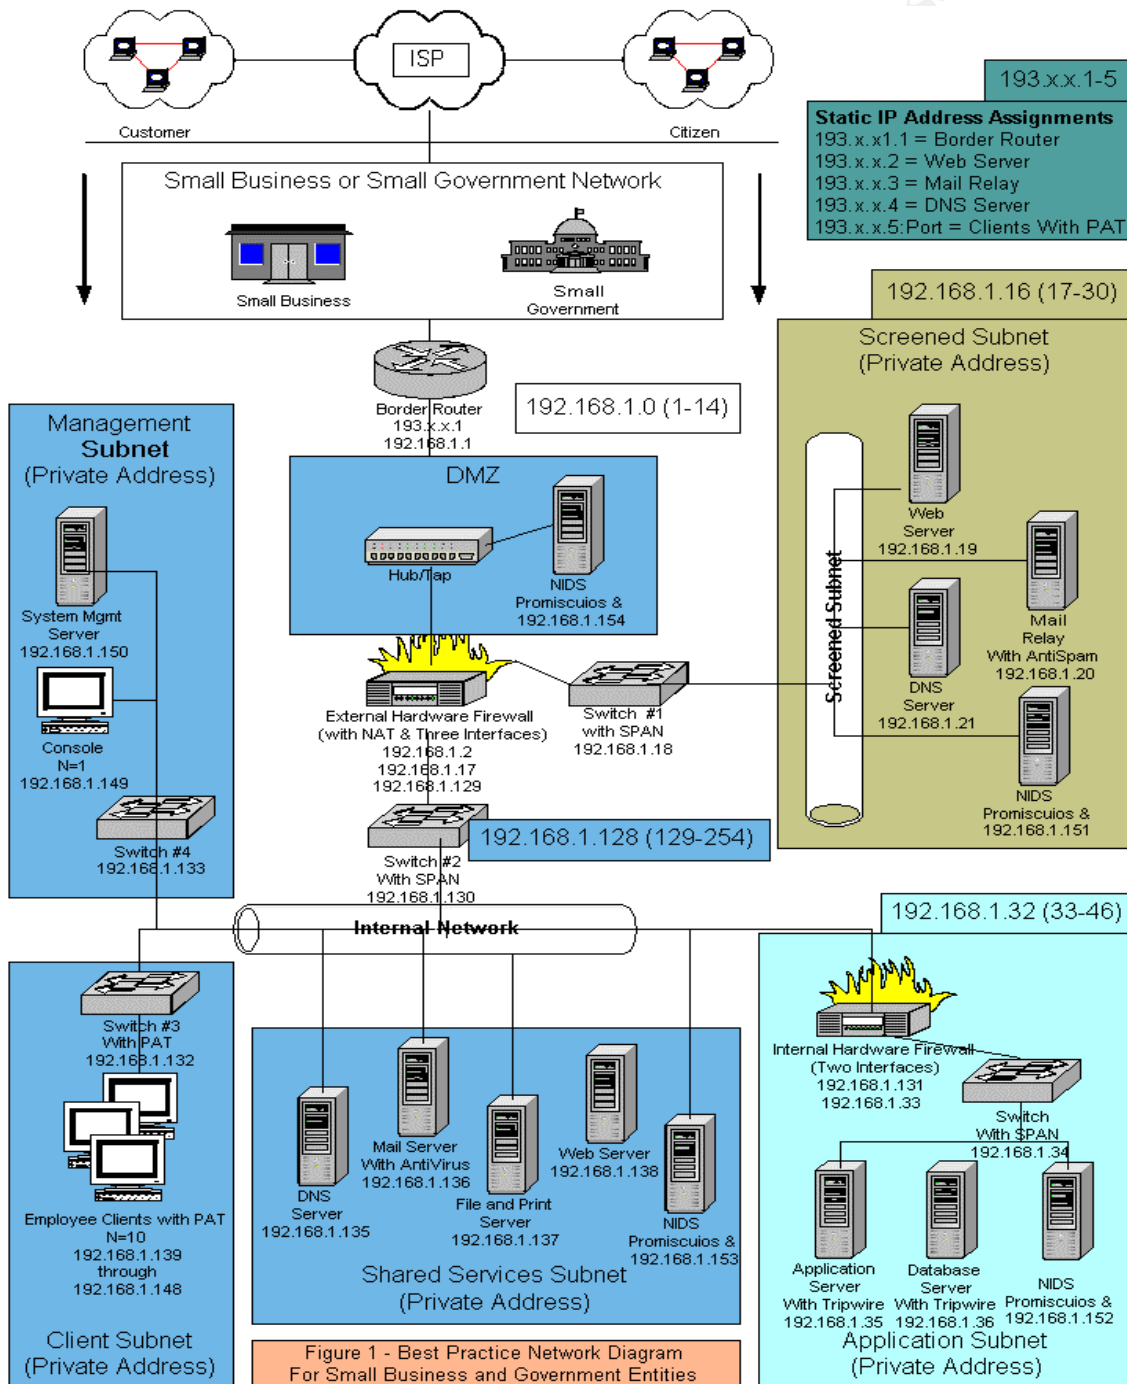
ISP

Customer

Citizen

193.x.x.1-5

Static IP Address Assignments
193.x.x1.1 = Border Router
193.x.x.2 = Web Server
193.x.x.3 = Mail Relay
193.x.x.4 = DNS Server
193.x.x.5:Port = Clients With PAT

Small Business or Small Government Network

Small Business

Small Government

192.168.1.16 (17-30)

Screened Subnet
(Private Address)

Border Router
193.x.x.1
192.168.1.1

192.168.1.0 (1-14)

Management Subnet
(Private Address)

DMZ

Hub/Tap

NIDS
Promiscuios &
192.168.1.154

System Mgmt
Server
192.168.1.150

Console
N=1
192.168.1.149

External Hardware Firewall
(with NAT & Three Interfaces)
192.168.1.2
192.168.1.17
192.168.1.129

Switch #1
with SPAN
192.168.1.18

Screened Subnet

Web
Server
192.168.1.19

Mail
Relay
With AntiSpam
192.168.1.20

DNS
Server
192.168.1.21

NIDS
Promiscuios &
192.168.1.151

Switch #4
192.168.1.133

Switch #2
With SPAN
192.168.1.130

192.168.1.128 (129-254)

192.168.1.32 (33-46)

Internal Network

Switch #3
With PAT
192.168.1.132

Employee Clients with PAT
N=10
192.168.1.139
through
192.168.1.148

Client Subnet
(Private Address)

DNS
Server
192.168.1.135

Mail Server
With AntiVirus
192.168.1.136

File and Print
Server
192.168.1.137

Web Server
192.168.1.138

NIDS
Promiscuios &
192.168.1.153

Shared Services Subnet
(Private Address)

Internal Hardware Firewall
(Two Interfaces)
192.168.1.131
192.168.1.33

Switch
With SPAN
192.168.1.34

Application
Server
With Tripwire
192.168.1.35

Database
Server
With Tripwire
192.168.1.36

NIDS
Promiscuios &
192.168.1.152

Application Subnet
(Private Address)

Figure 1 - Best Practice Network Diagram
For Small Business and Government Entities